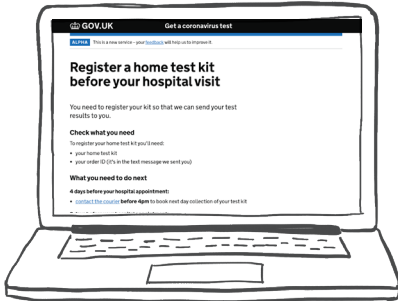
GOV.UK Get a coronavirus test

ALPHA This is a new service – your feedback will help us to improve it.

Register a home test kit before your hospital visit

You need to register your kit so that we can send your test results to you.

Check what you need

To register your home test kit you'll need:

- your home test kit
- your order ID (it's in the text message we sent you)

What you need to do next

4 days before your hospital appointment:

- contact the courier before 4pm to book next day collection of your test kit

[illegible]